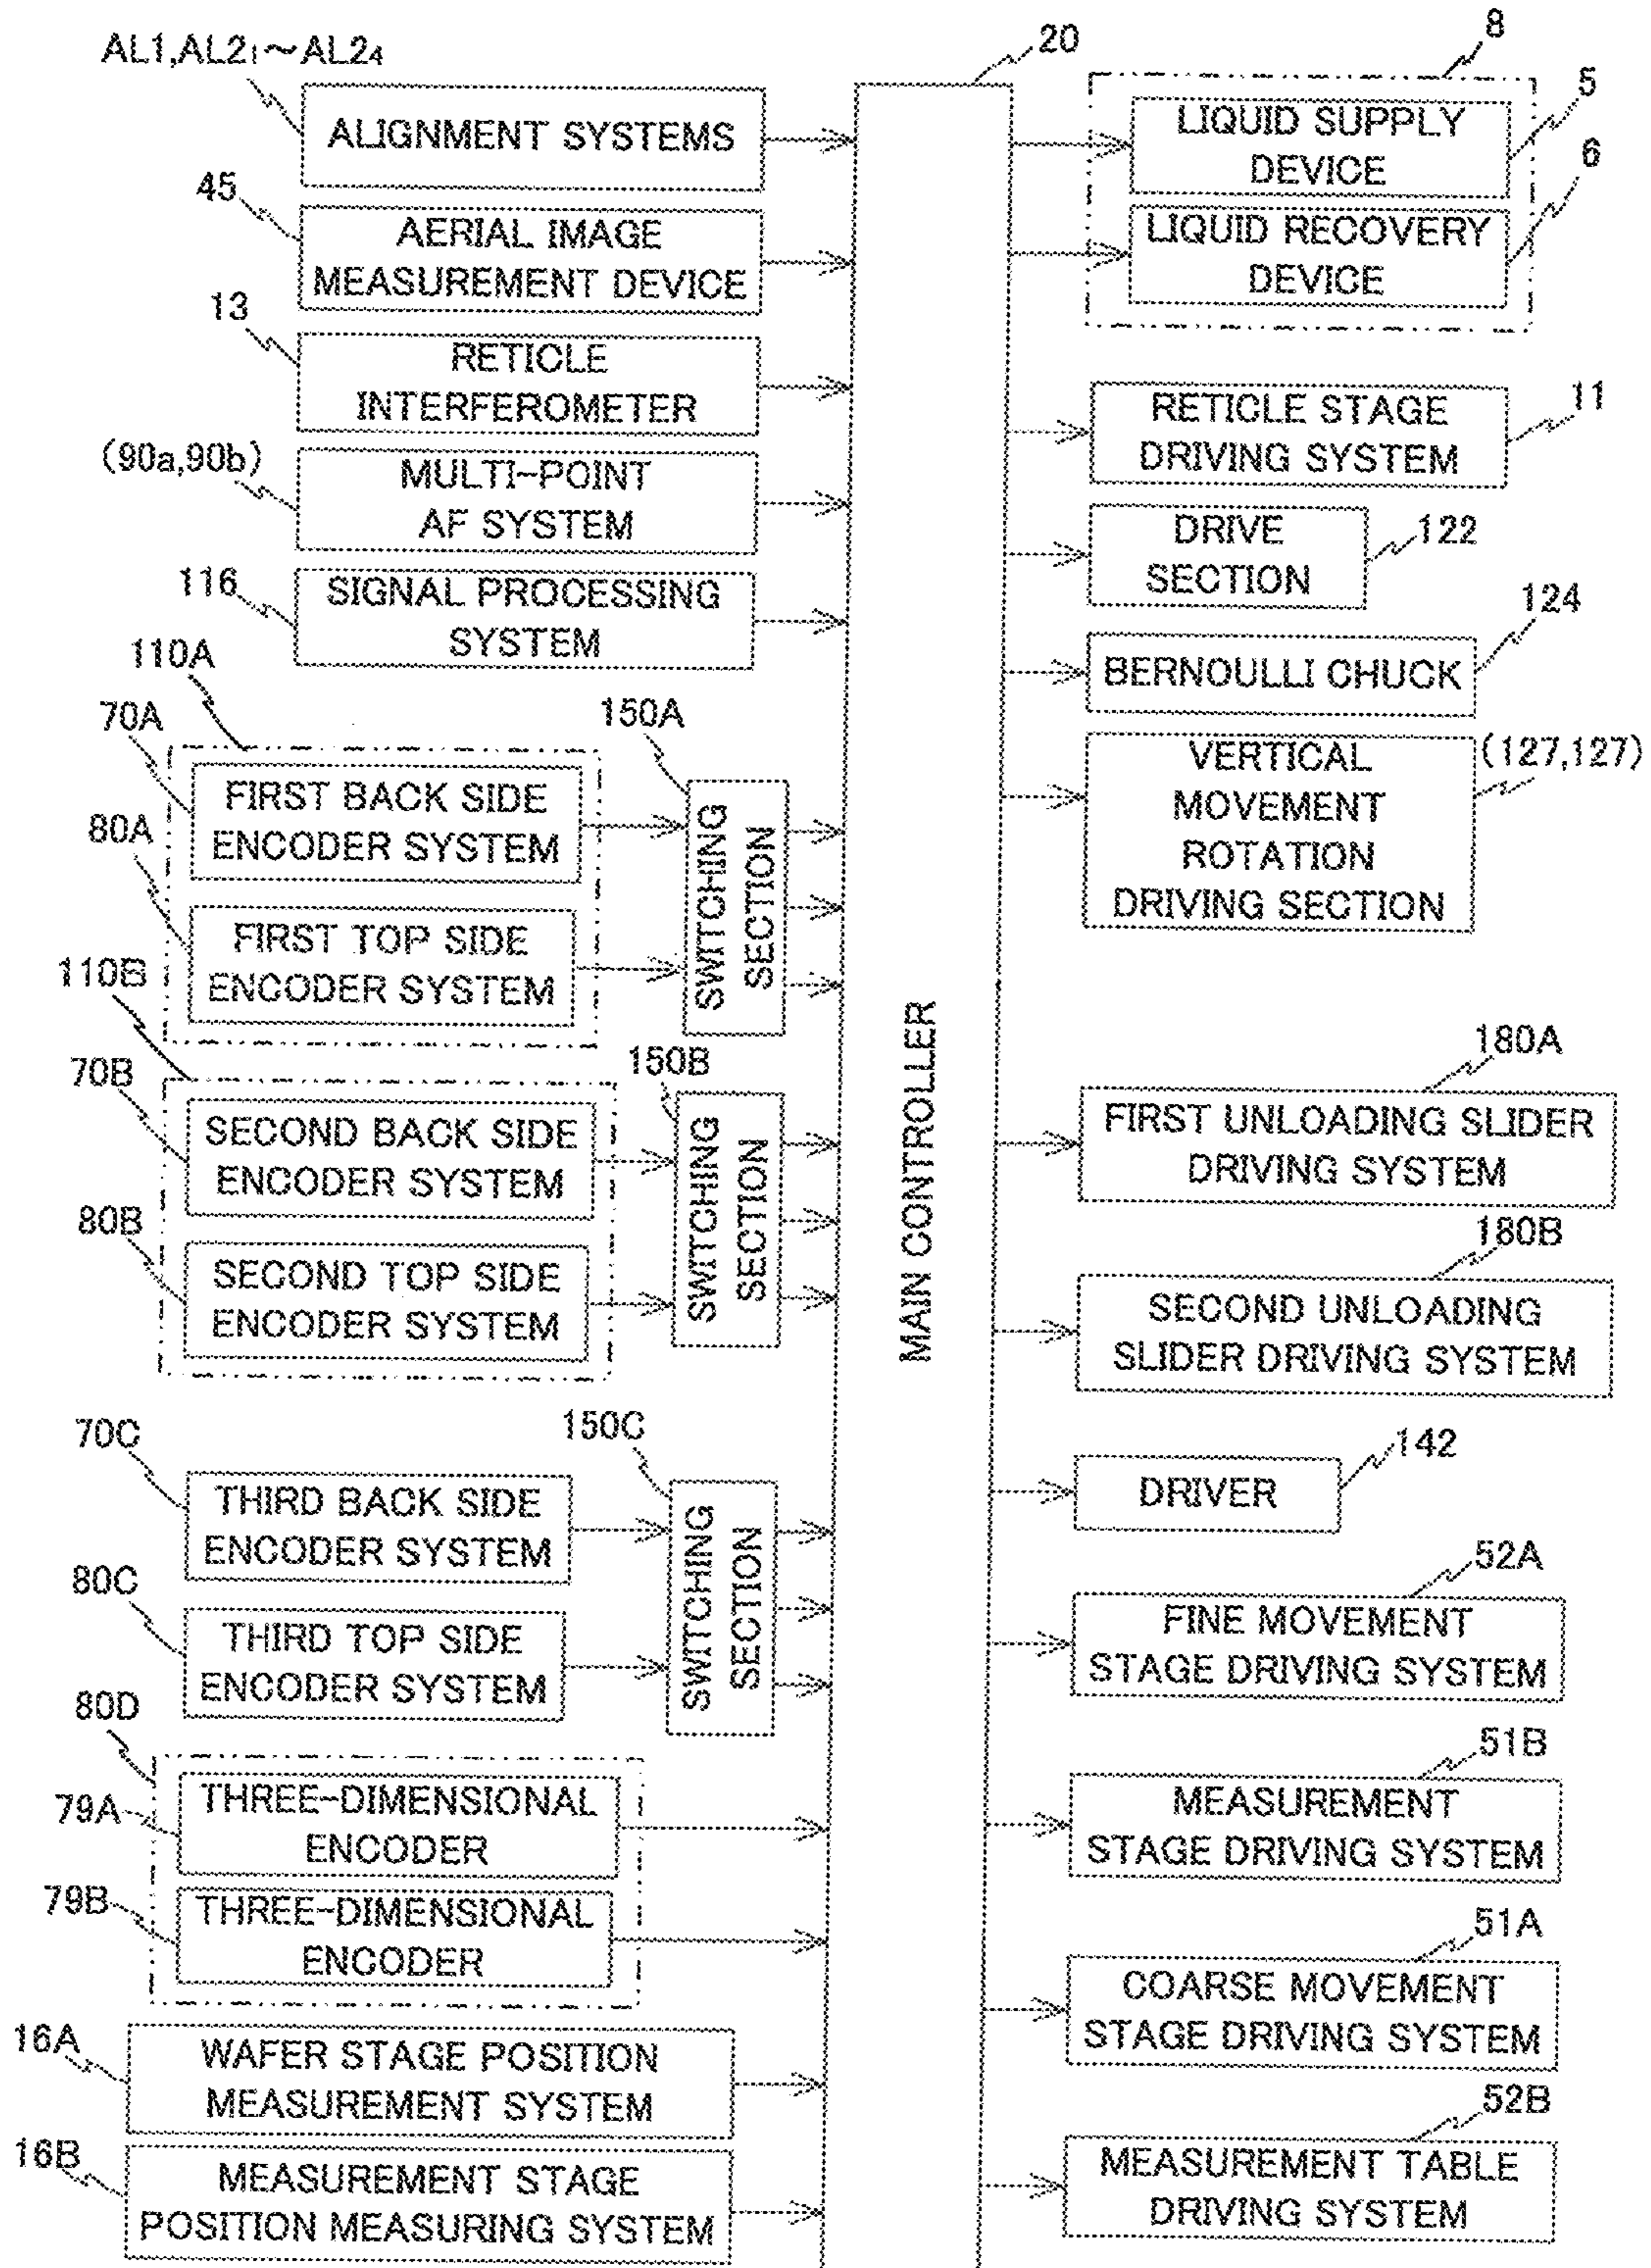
AL1, $AL2_1$~$AL2_4$
ALIGNMENT SYSTEMS
45
AERIAL IMAGE MEASUREMENT DEVICE
13
RETICLE INTERFEROMETER
(90a,90b)
MULTI-POINT AF SYSTEM
116
SIGNAL PROCESSING SYSTEM
110A
70A
FIRST BACK SIDE ENCODER SYSTEM
80A
FIRST TOP SIDE ENCODER SYSTEM
150A
SWITCHING SECTION
110B
70B
SECOND BACK SIDE ENCODER SYSTEM
80B
SECOND TOP SIDE ENCODER SYSTEM
150B
SWITCHING SECTION
70C
THIRD BACK SIDE ENCODER SYSTEM
80C
THIRD TOP SIDE ENCODER SYSTEM
150C
SWITCHING SECTION
80D
79A
THREE-DIMENSIONAL ENCODER
79B
THREE-DIMENSIONAL ENCODER
16A
WAFER STAGE POSITION MEASUREMENT SYSTEM
16B
MEASUREMENT STAGE POSITION MEASURING SYSTEM

20
MAIN CONTROLLER

8
5
LIQUID SUPPLY DEVICE
6
LIQUID RECOVERY DEVICE
RETICLE STAGE DRIVING SYSTEM
11
DRIVE SECTION
122
124
BERNOULLI CHUCK
VERTICAL MOVEMENT ROTATION DRIVING SECTION
(127,127)
180A
FIRST UNLOADING SLIDER DRIVING SYSTEM
180B
SECOND UNLOADING SLIDER DRIVING SYSTEM
DRIVER
142
52A
FINE MOVEMENT STAGE DRIVING SYSTEM
51B
MEASUREMENT STAGE DRIVING SYSTEM
51A
COARSE MOVEMENT STAGE DRIVING SYSTEM
52B
MEASUREMENT TABLE DRIVING SYSTEM